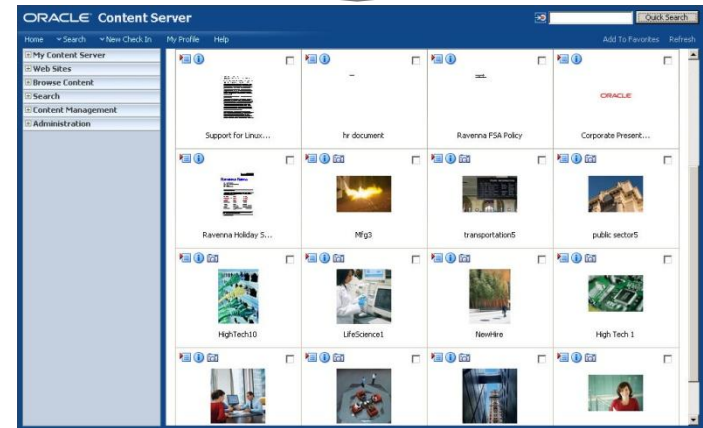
ORACLE Content Server

Quick Search

Home Search New Check In My Profile Help

Add To Favorites Refresh

My Content Server
Web Sites
Browse Content
Search
Content Management
Administration

ORACLE

Support for Linux...

hr document

Ravenna FSA Policy

Corporate Present...

Ravenna Holiday S...

Mfg3

transportation5

public sector5

HighTech10

LifeScience1

NewHire

High Tech 1